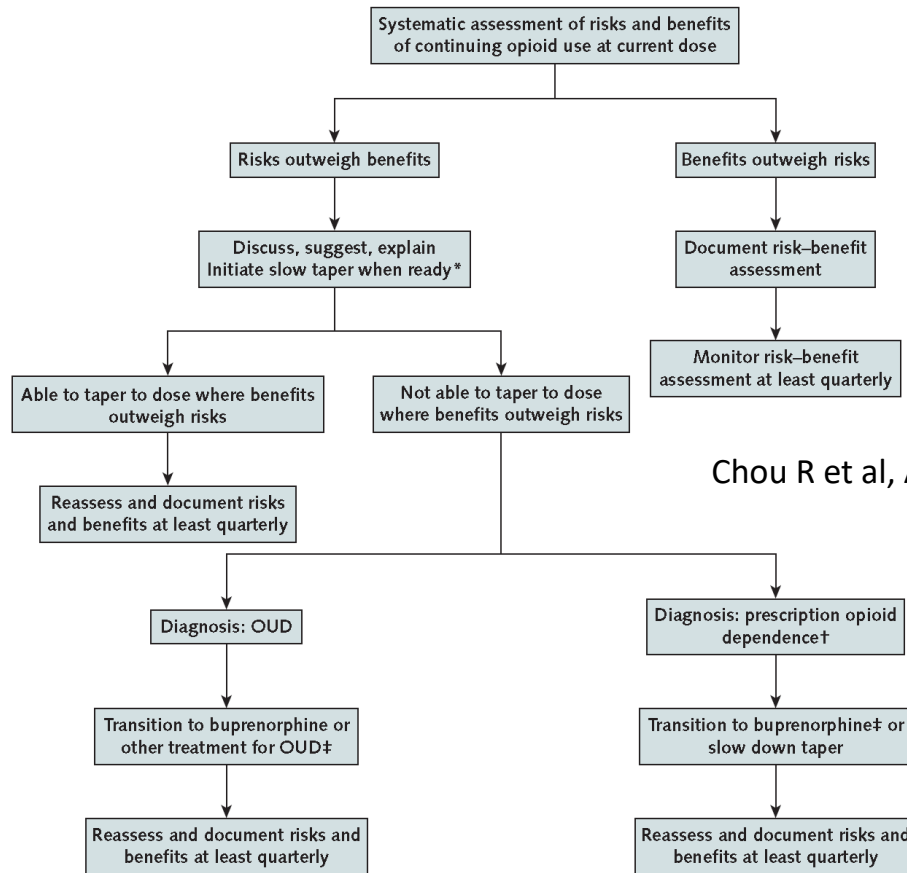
Systematic assessment of risks and benefits of continuing opioid use at current dose

Risks outweigh benefits

Benefits outweigh risks

Discuss, suggest, explain
Initiate slow taper when ready*

Document risk–benefit assessment

Monitor risk–benefit assessment at least quarterly

Able to taper to dose where benefits outweigh risks

Not able to taper to dose where benefits outweigh risks

Chou R et al, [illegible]

Reassess and document risks and benefits at least quarterly

Diagnosis: OUD

Diagnosis: prescription opioid dependence†

Transition to buprenorphine or other treatment for OUD‡

Transition to buprenorphine‡ or slow down taper

Reassess and document risks and benefits at least quarterly

Reassess and document risks and benefits at least quarterly